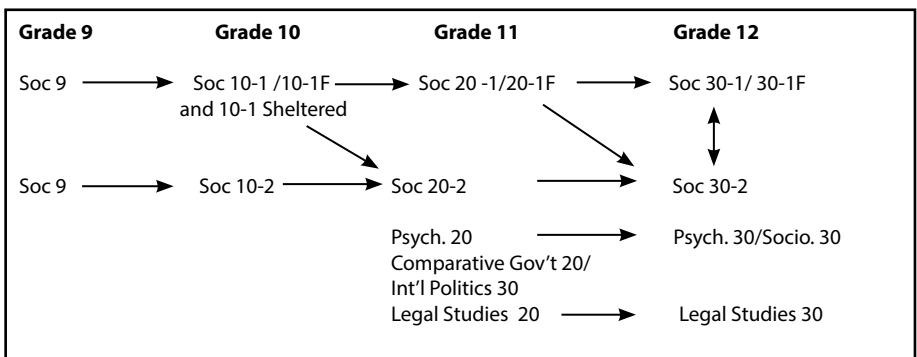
Grade 9 Grade 10 Grade 11 Grade 12

Soc 9 Soc 10-1 /10-1F and 10-1 Sheltered Soc 20 -1/20-1F Soc 30-1/ 30-1F

Soc 9 Soc 10-2 Soc 20-2 Soc 30-2

Psych. 20 Psych. 30/Socio. 30

Comparative Gov't 20/ Int'l Politics 30

Legal Studies 20 Legal Studies 30